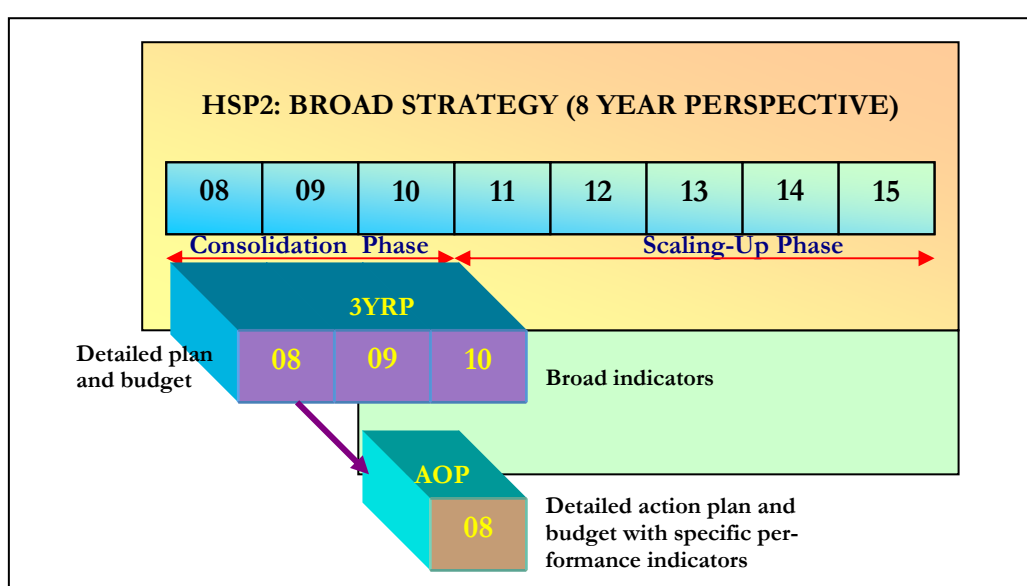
HSP2: BROAD STRATEGY (8 YEAR PERSPECTIVE)

| 08 | 09 | 10 | 11 | 12 | 13 | 14 | 15 |
|---|---|---|---|---|---|---|---|

Consolidation Phase

Scaling-Up Phase

3YRP

Detailed plan and budget

08 09 10

Broad indicators

AOP

08

Detailed action plan and budget with specific performance indicators